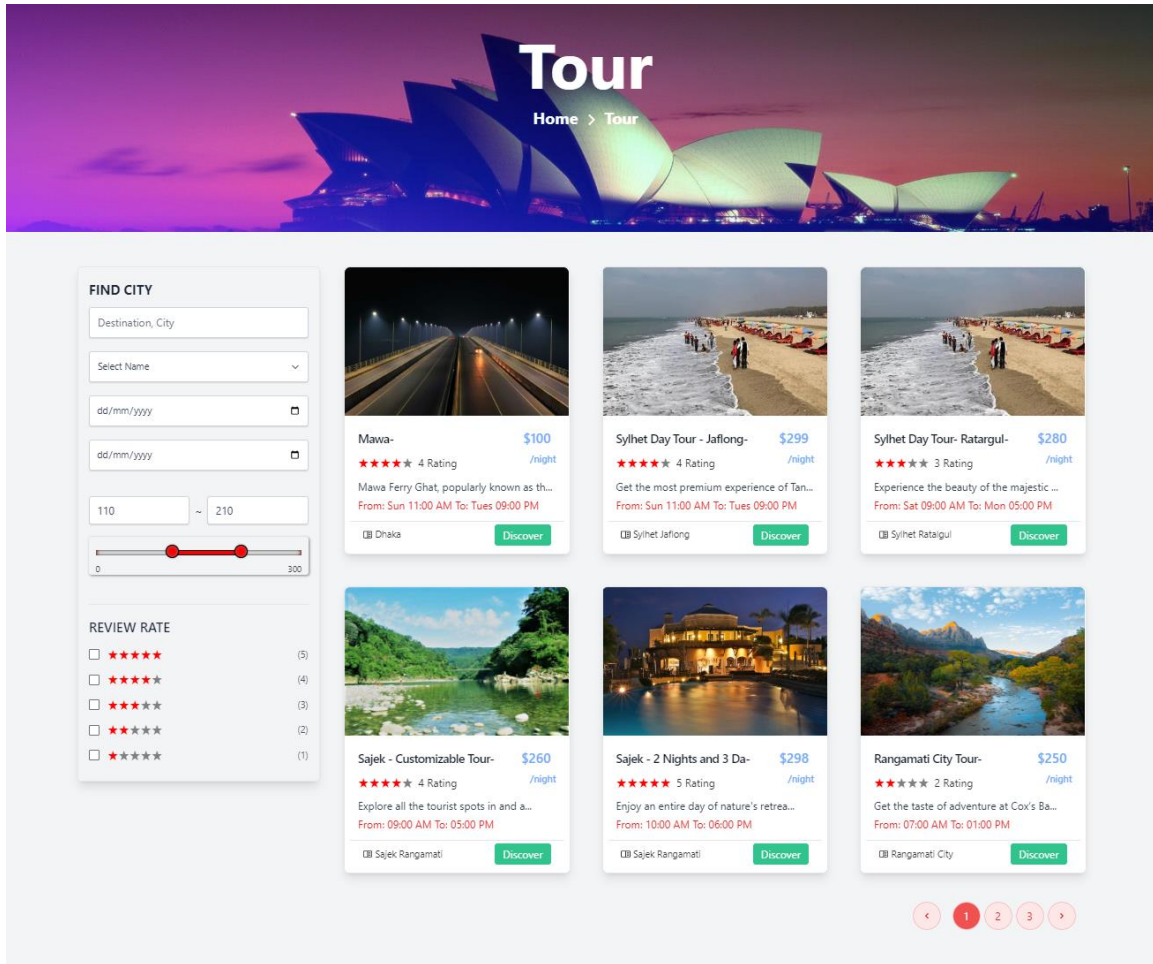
Tour

Home > Tour

FIND CITY

Destination, City

Select Name

dd/mm/yyyy

dd/mm/yyyy

110 ~ 210

0 300

REVIEW RATE

★★★★★ (5)

★★★★★ (4)

★★★★★ (3)

★★★★★ (2)

★★★★★ (1)

Mawa- $100 /night
★★★★★ 4 Rating
Mawa Ferry Ghat, popularly known as th...
From: Sun 11:00 AM To: Tues 09:00 PM
Dhaka Discover

Sylhet Day Tour - Jaflong- $299 /night
★★★★★ 4 Rating
Get the most premium experience of Tan...
From: Sun 11:00 AM To: Tues 09:00 PM
Sylhet Jaflong Discover

Sylhet Day Tour- Ratargul- $280 /night
★★★★★ 3 Rating
Experience the beauty of the majestic ...
From: Sat 09:00 AM To: Mon 05:00 PM
Sylhet Ratalgul Discover

Sajek - Customizable Tour- $260 /night
★★★★★ 4 Rating
Explore all the tourist spots in and a...
From: 09:00 AM To: 05:00 PM
Sajek Rangamati Discover

Sajek - 2 Nights and 3 Da- $298 /night
★★★★★ 5 Rating
Enjoy an entire day of nature's retrea...
From: 10:00 AM To: 06:00 PM
Sajek Rangamati Discover

Rangamati City Tour- $250 /night
★★★★★ 2 Rating
Get the taste of adventure at Cox's Ba...
From: 07:00 AM To: 01:00 PM
Rangamati City Discover

‹ 1 2 3 ›